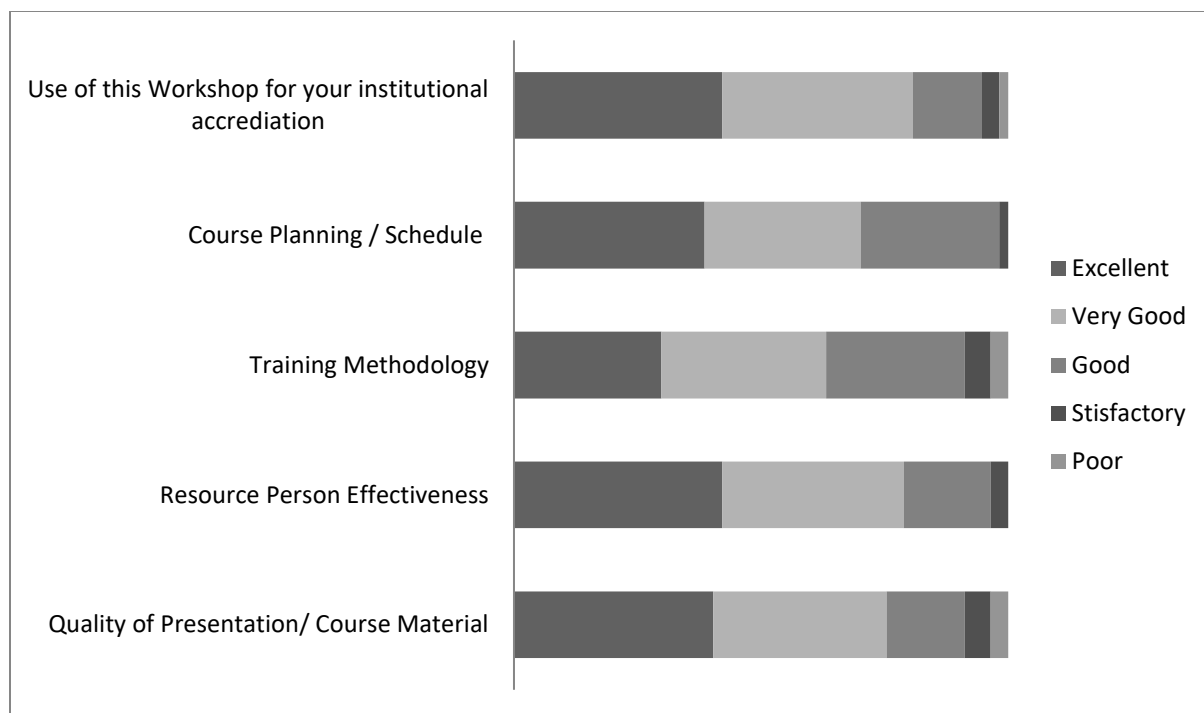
Use of this Workshop for your institutional accrediation

Course Planning / Schedule

Training Methodology

Resource Person Effectiveness

Quality of Presentation/ Course Material

Excellent
Very Good
Good
Stisfactory
Poor